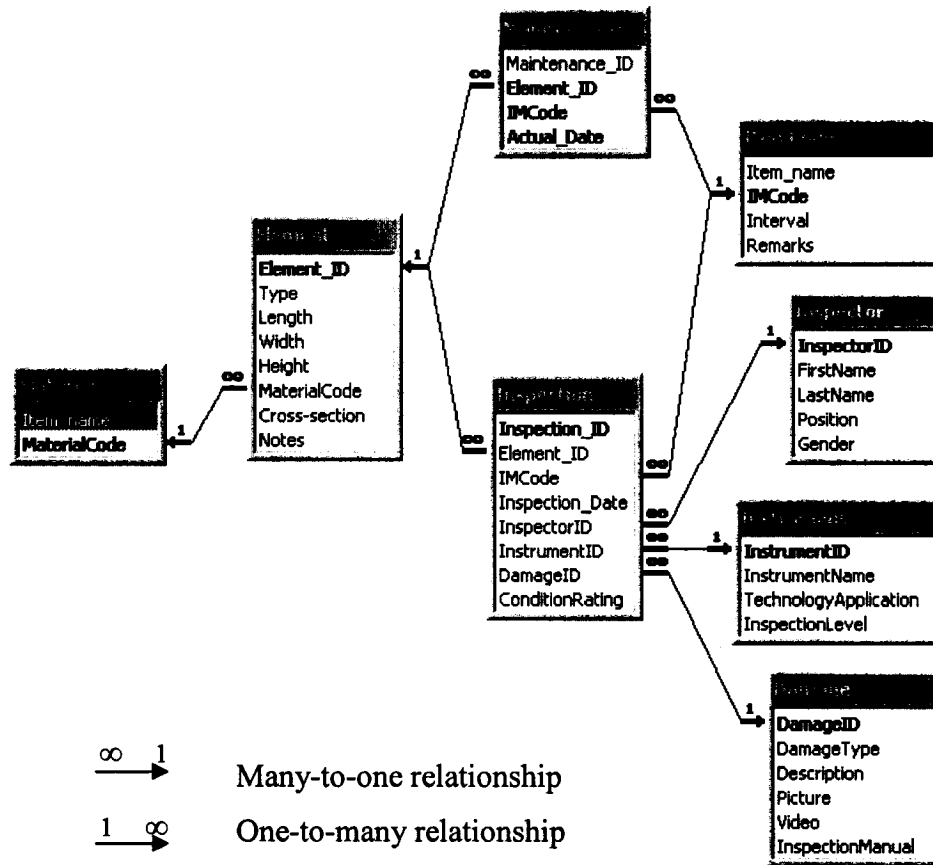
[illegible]
Maintenance_ID
Element_ID
IMCode
Actual_Date

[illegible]
Item_name
IMCode
Interval
Remarks

Element
Element_ID
Type
Length
Width
Height
MaterialCode
Cross-section
Notes

Inspector
InspectorID
FirstName
LastName
Position
Gender

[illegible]
Item_name
MaterialCode

Inspection
Inspection_ID
Element_ID
IMCode
Inspection_Date
InspectorID
InstrumentID
DamageID
ConditionRating

Instrument
InstrumentID
InstrumentName
TechnologyApplication
InspectionLevel

Damage
DamageID
DamageType
Description
Picture
Video
InspectionManual

∞ 1

1

1

∞

1

∞

∞

∞

1

∞

∞

1

1

$\infty$ 1 Many-to-one relationship

1 $\infty$ One-to-many relationship